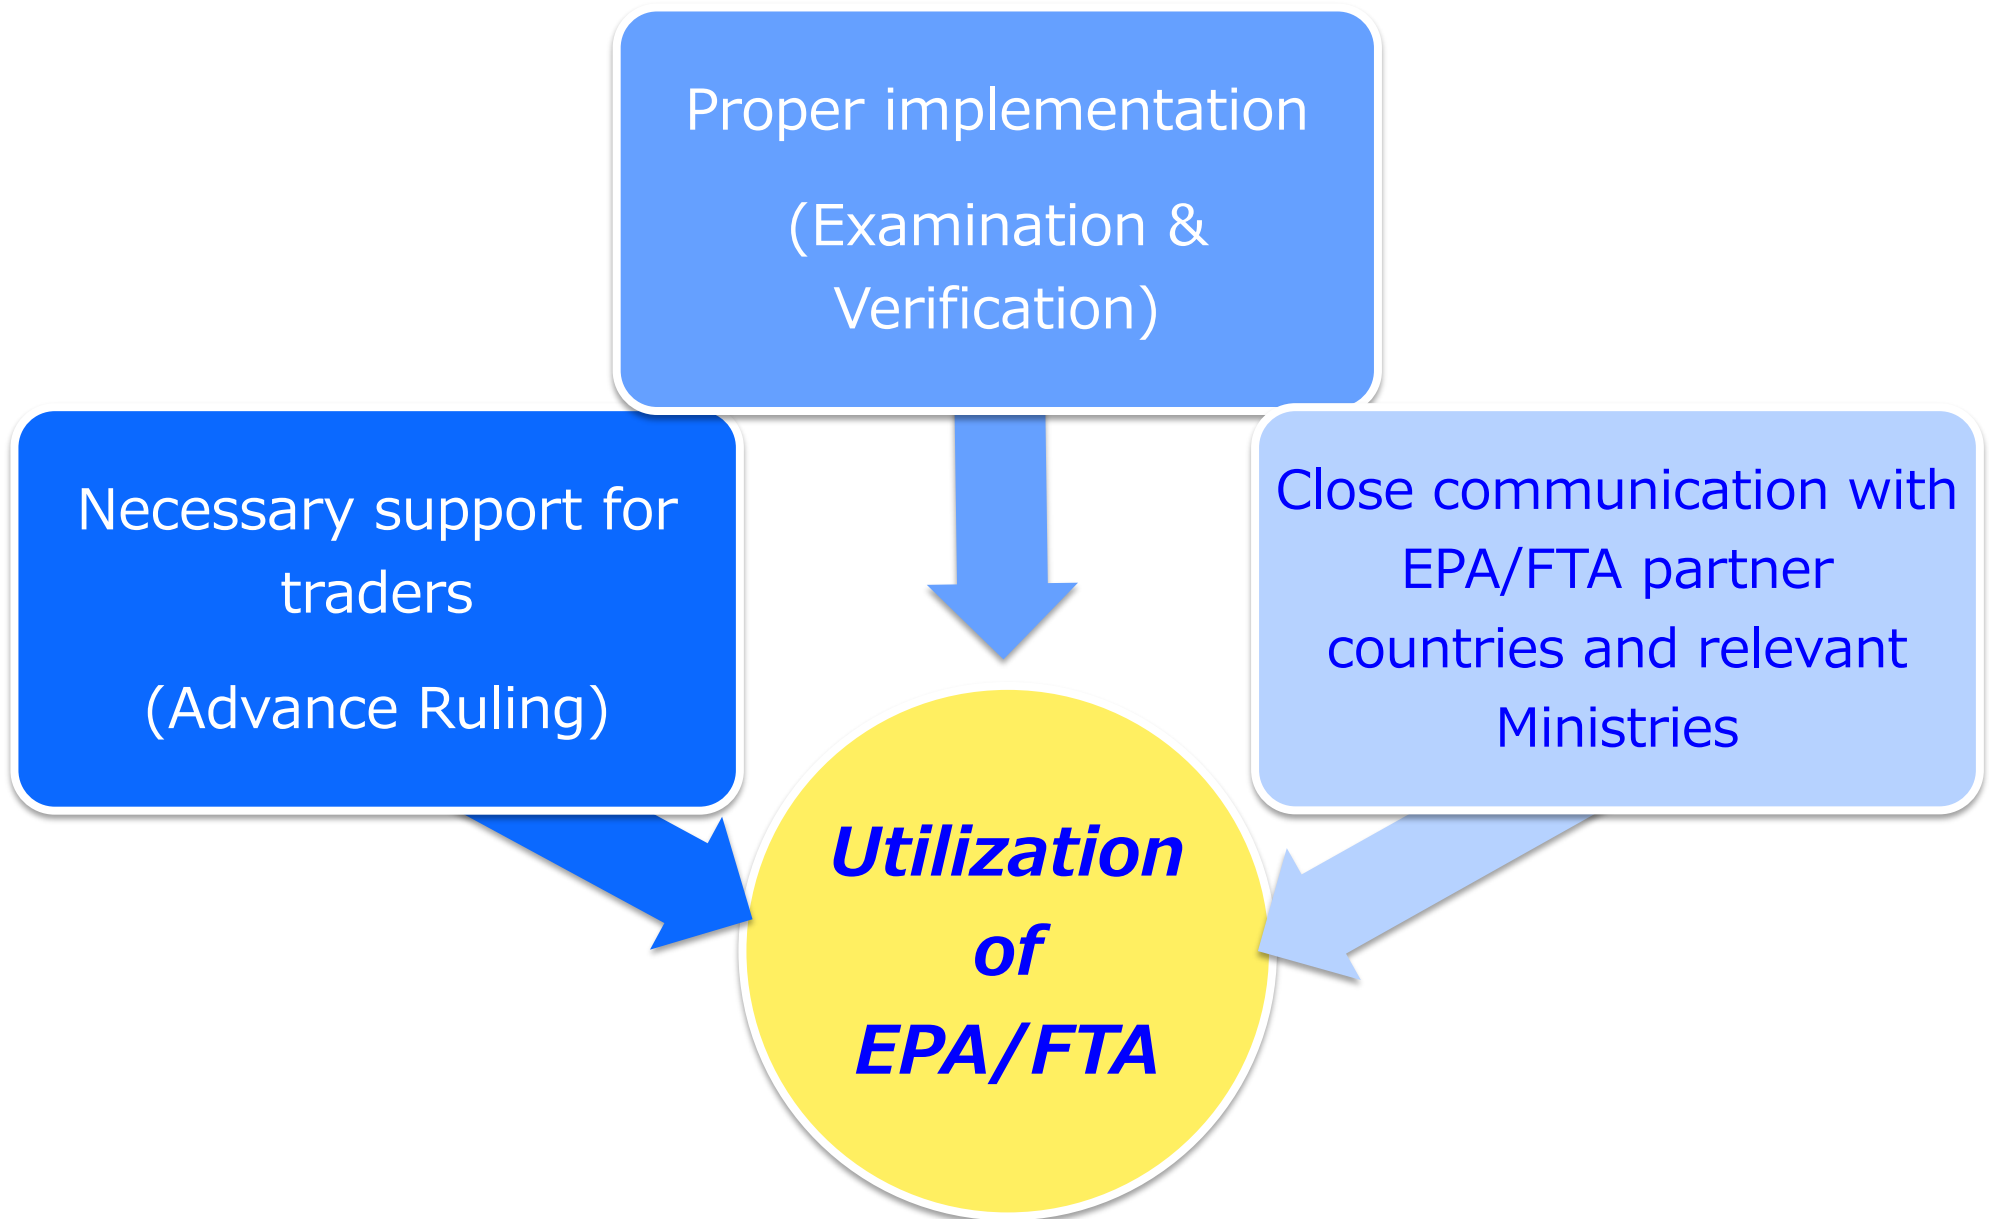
Proper implementation

(Examination & Verification)

Necessary support for traders

(Advance Ruling)

Close communication with EPA/FTA partner countries and relevant Ministries

Utilization of EPA/FTA